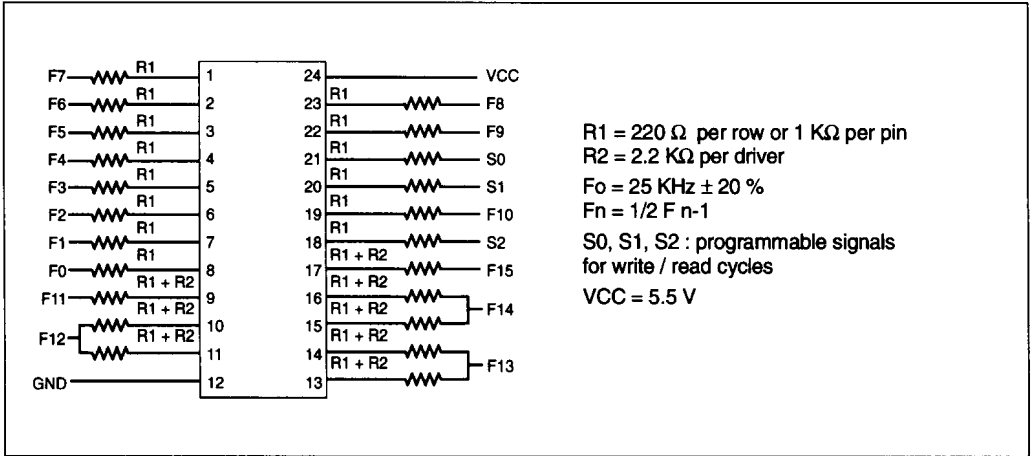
F7 R1 1
F6 R1 2
F5 R1 3
F4 R1 4
F3 R1 5
F2 R1 6
F1 R1 7
F0 R1 8
F11 R1 + R2 9
F12 R1 + R2 10
R1 + R2 11
GND 12

24 VCC
23 R1 F8
22 R1 F9
21 R1 S0
20 R1 S1
19 R1 F10
18 R1 S2
17 R1 + R2 F15
16 R1 + R2
15 R1 + R2 F14
14 R1 + R2
13 R1 + R2 F13

R1 = 220 $\Omega$ per row or 1 K$\Omega$ per pin
R2 = 2.2 K$\Omega$ per driver
Fo = 25 KHz $\pm$ 20 %
Fn = 1/2 F n-1
S0, S1, S2 : programmable signals for write / read cycles
VCC = 5.5 V